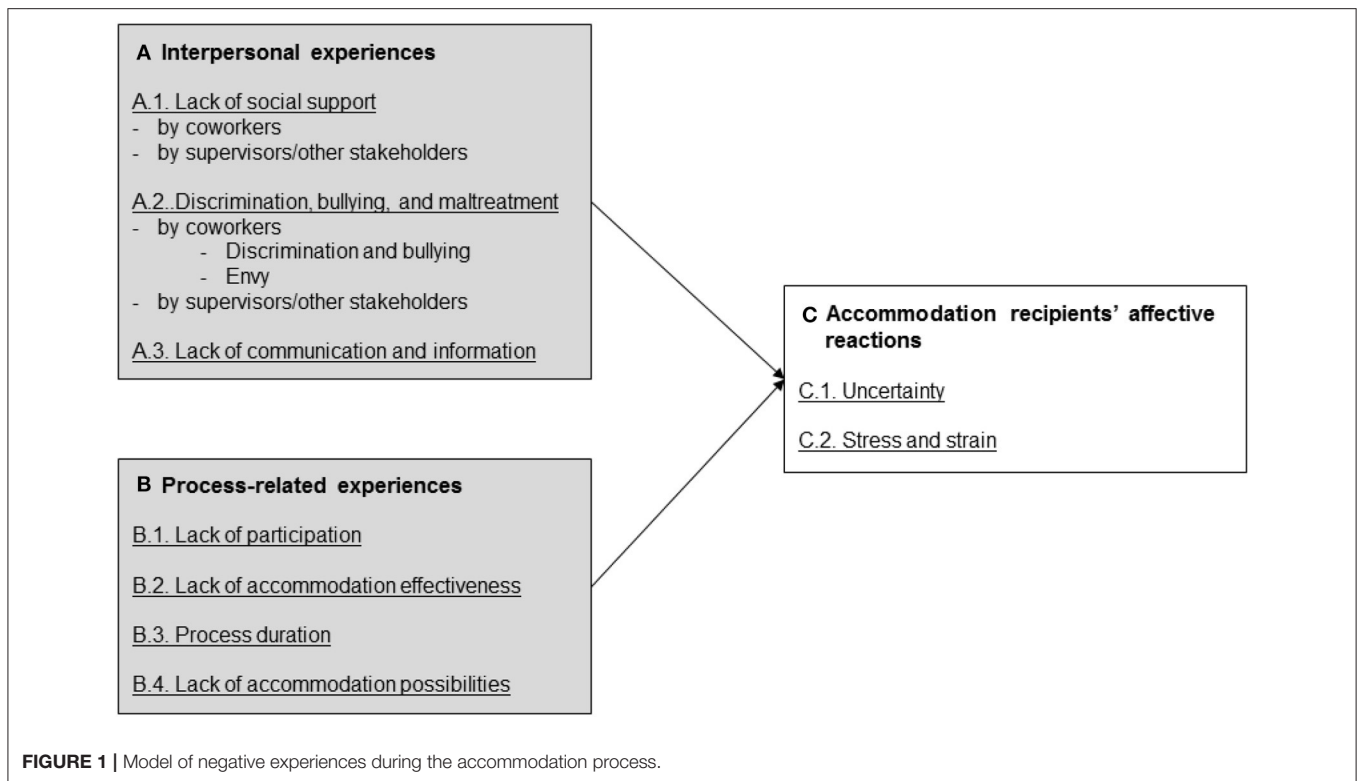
A Interpersonal experiences

A.1. Lack of social support
- by coworkers
- by supervisors/other stakeholders

A.2..Discrimination, bullying, and maltreatment
- by coworkers
  - Discrimination and bullying
  - Envy
- by supervisors/other stakeholders

A.3. Lack of communication and information

B Process-related experiences

B.1. Lack of participation

B.2. Lack of accommodation effectiveness

B.3. Process duration

B.4. Lack of accommodation possibilities

C Accommodation recipients' affective reactions

C.1. Uncertainty

C.2. Stress and strain

FIGURE 1 | Model of negative experiences during the accommodation process.